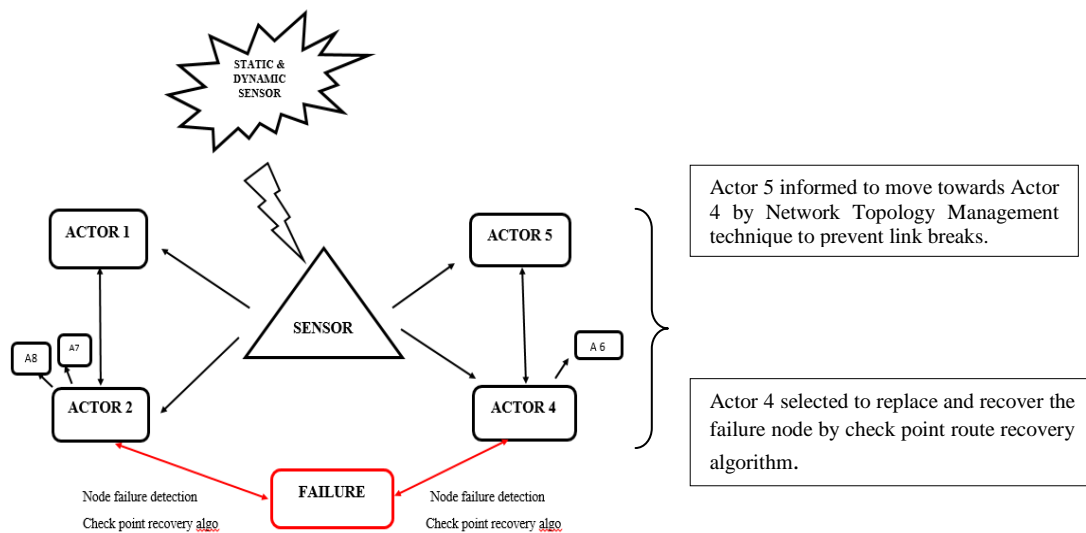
STATIC & DYNAMIC SENSOR

ACTOR 1

ACTOR 5

Actor 5 informed to move towards Actor 4 by Network Topology Management technique to prevent link breaks.

SENSOR

A8

A7

A 6

ACTOR 2

ACTOR 4

Actor 4 selected to replace and recover the failure node by check point route recovery algorithm.

FAILURE

Node failure detection

Check point recovery algo

Node failure detection

Check point recovery algo